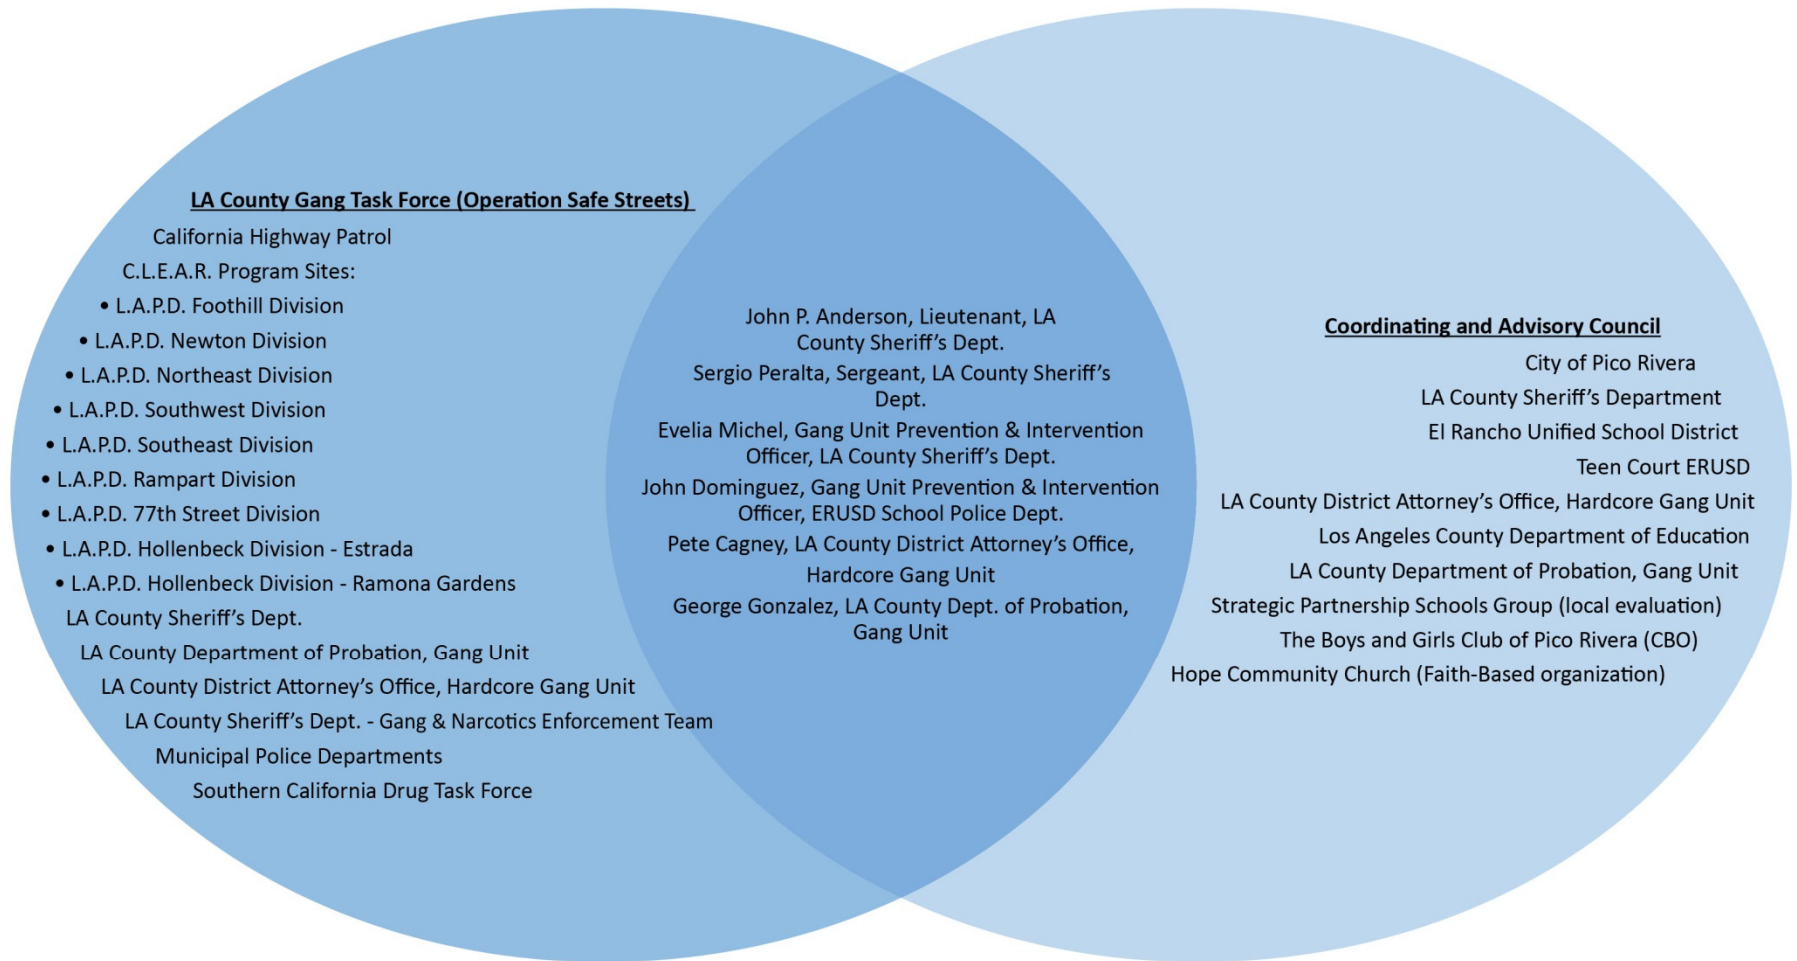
LA County Gang Task Force (Operation Safe Streets)

California Highway Patrol

C.L.E.A.R. Program Sites:

• L.A.P.D. Foothill Division
• L.A.P.D. Newton Division
• L.A.P.D. Northeast Division
• L.A.P.D. Southwest Division
• L.A.P.D. Southeast Division
• L.A.P.D. Rampart Division
• L.A.P.D. 77th Street Division
• L.A.P.D. Hollenbeck Division - Estrada
• L.A.P.D. Hollenbeck Division - Ramona Gardens

LA County Sheriff's Dept.

LA County Department of Probation, Gang Unit

LA County District Attorney's Office, Hardcore Gang Unit

LA County Sheriff's Dept. - Gang & Narcotics Enforcement Team

Municipal Police Departments

Southern California Drug Task Force

John P. Anderson, Lieutenant, LA County Sheriff's Dept.

Sergio Peralta, Sergeant, LA County Sheriff's Dept.

Evelia Michel, Gang Unit Prevention & Intervention Officer, LA County Sheriff's Dept.

John Dominguez, Gang Unit Prevention & Intervention Officer, ERUSD School Police Dept.

Pete Cagney, LA County District Attorney's Office, Hardcore Gang Unit

George Gonzalez, LA County Dept. of Probation, Gang Unit

Coordinating and Advisory Council

City of Pico Rivera

LA County Sheriff's Department

El Rancho Unified School District

Teen Court ERUSD

LA County District Attorney's Office, Hardcore Gang Unit

Los Angeles County Department of Education

LA County Department of Probation, Gang Unit

Strategic Partnership Schools Group (local evaluation)

The Boys and Girls Club of Pico Rivera (CBO)

Hope Community Church (Faith-Based organization)